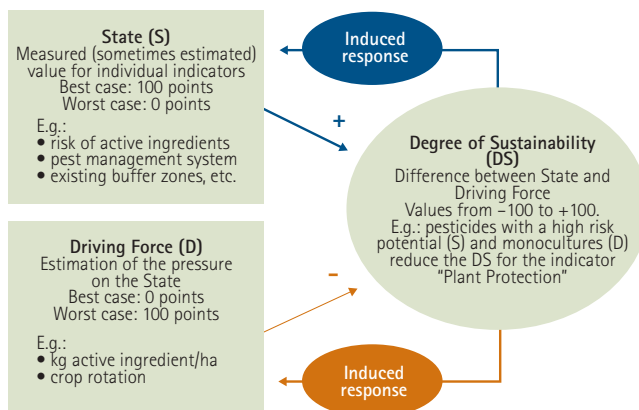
State (S)
Measured (sometimes estimated) value for individual indicators
Best case: 100 points
Worst case: 0 points

E.g.:
• risk of active ingredients
• pest management system
• existing buffer zones, etc.

Induced response

+

Degree of Sustainability (DS)
Difference between State and Driving Force
Values from −100 to +100.
E.g.: pesticides with a high risk potential (S) and monocultures (D) reduce the DS for the indicator "Plant Protection"

Driving Force (D)
Estimation of the pressure on the State
Best case: 0 points
Worst case: 100 points

E.g.:
• kg active ingredient/ha
• crop rotation

–

Induced response